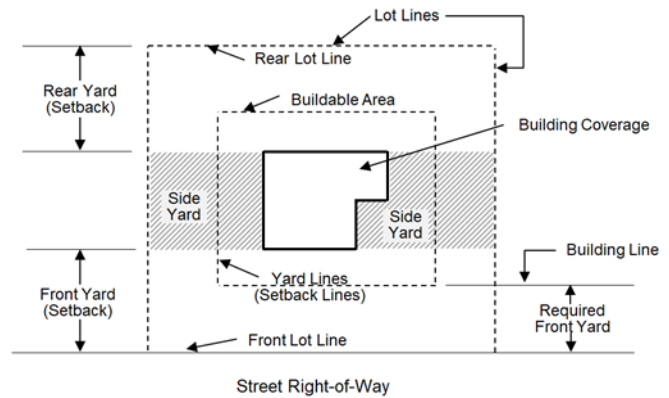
Lot Lines

Rear Lot Line

Rear Yard (Setback)

Buildable Area

Building Coverage

Side Yard

Side Yard

Building Line

Front Yard (Setback)

Yard Lines (Setback Lines)

Required Front Yard

Front Lot Line

Street Right-of-Way